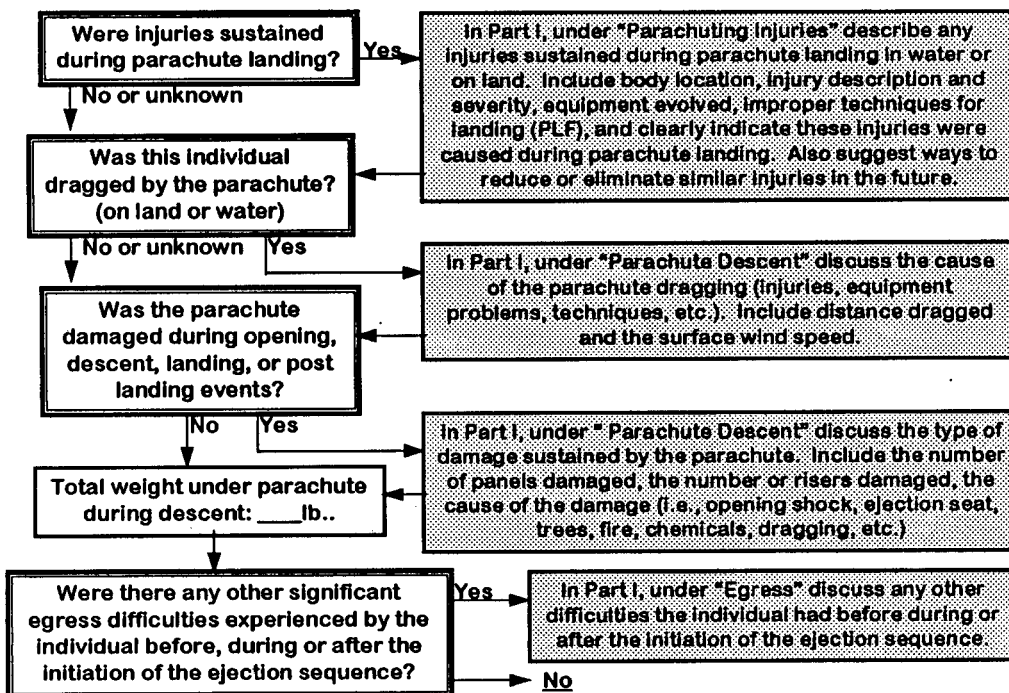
Were injuries sustained during parachute landing?

Yes

In Part I, under "Parachuting Injuries" describe any injuries sustained during parachute landing in water or on land. Include body location, injury description and severity, equipment evolved, improper techniques for landing (PLF), and clearly indicate these injuries were caused during parachute landing. Also suggest ways to reduce or eliminate similar injuries in the future.

No or unknown

Was this individual dragged by the parachute? (on land or water)

No or unknown

Yes

In Part I, under "Parachute Descent" discuss the cause of the parachute dragging (injuries, equipment problems, techniques, etc.). Include distance dragged and the surface wind speed.

Was the parachute damaged during opening, descent, landing, or post landing events?

No

Yes

In Part I, under " Parachute Descent" discuss the type of damage sustained by the parachute. Include the number of panels damaged, the number or risers damaged, the cause of the damage (i.e., opening shock, ejection seat, trees, fire, chemicals, dragging, etc.)

Total weight under parachute during descent: ____lb..

Were there any other significant egress difficulties experienced by the individual before, during or after the initiation of the ejection sequence?

Yes

In Part I, under "Egress" discuss any other difficulties the individual had before during or after the initiation of the ejection sequence.

No